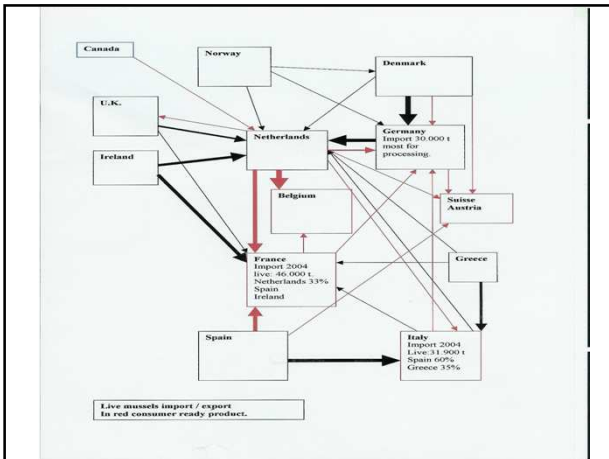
Canada

Norway

Denmark

U.K.

Netherlands

Germany
Import 30.000 t
most for
processing.

Ireland

Belgium

Suisse
Austria

Greece

France
Import 2004
live: 46.000 t.
Netherlands 33%
Spain
Ireland

Spain

Italy
Import 2004
Live:31.900 t
Spain 60%
Greece 35%

Live mussels import / export
In red consumer ready product.